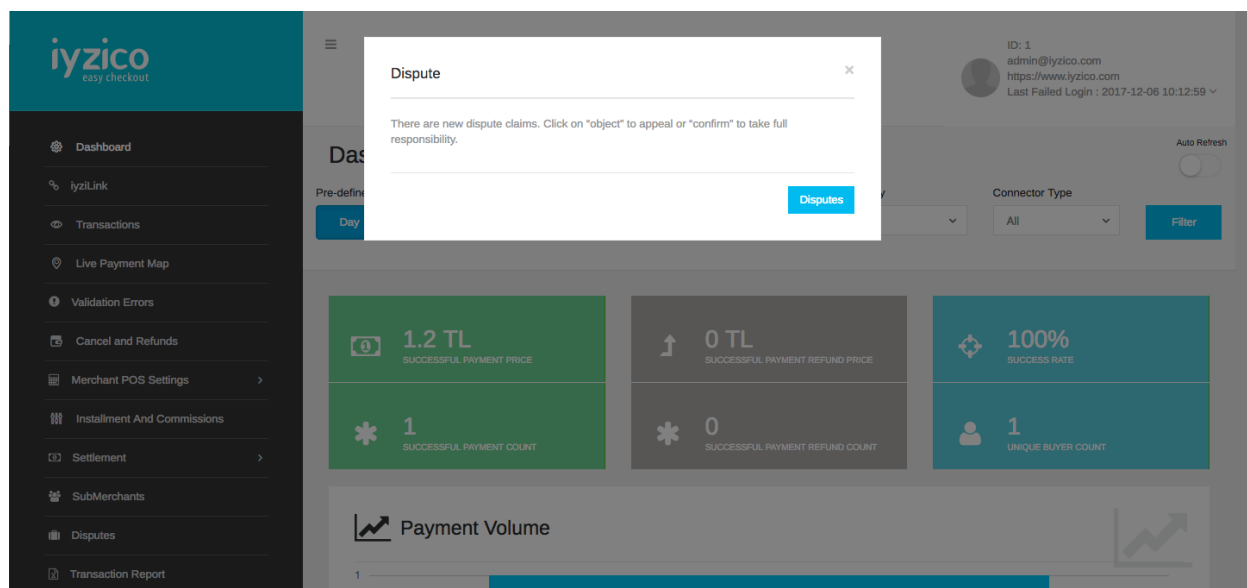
iyzico
easy checkout

Dashboard
iyziLink
Transactions
Live Payment Map
Validation Errors
Cancel and Refunds
Merchant POS Settings
Installment And Commissions
Settlement
SubMerchants
Disputes
Transaction Report

ID: 1
admin@iyzico.com
https://www.iyzico.com
Last Failed Login : 2017-12-06 10:12:59

Das
Pre-define
Day
Auto Refresh
y
Connector Type
All
Filter

Dispute
×
There are new dispute claims. Click on "object" to appeal or "confirm" to take full responsibility.
Disputes

1.2 TL
SUCCESSFUL PAYMENT PRICE
0 TL
SUCCESSFUL PAYMENT REFUND PRICE
100%
SUCCESS RATE
1
SUCCESSFUL PAYMENT COUNT
0
SUCCESSFUL PAYMENT REFUND COUNT
1
UNIQUE BUYER COUNT

Payment Volume
1